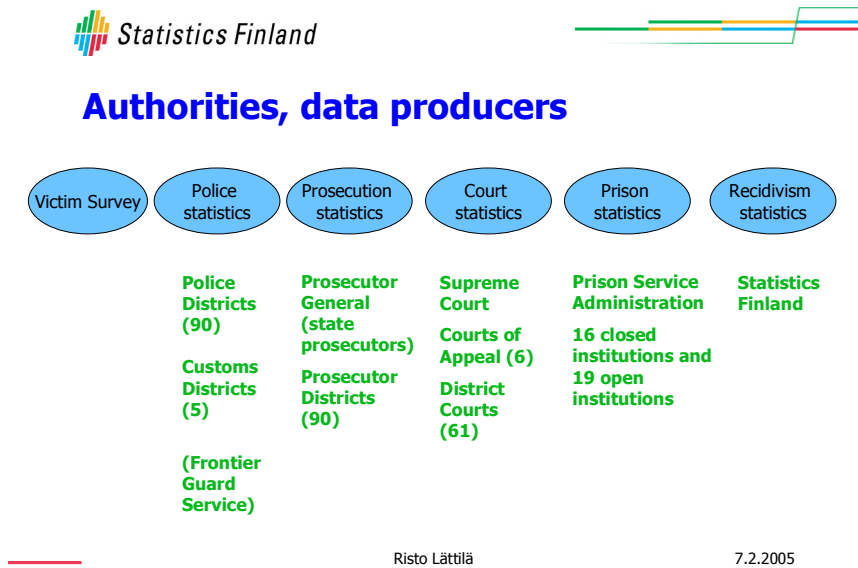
Statistics Finland

Authorities, data producers

Victim Survey

Police statistics

Prosecution statistics

Court statistics

Prison statistics

Recidivism statistics

Police Districts (90)

Customs Districts (5)

(Frontier Guard Service)

Prosecutor General (state prosecutors)

Prosecutor Districts (90)

Supreme Court

Courts of Appeal (6)

District Courts (61)

Prison Service Administration

16 closed institutions and 19 open institutions

Statistics Finland

Risto Lättilä

7.2.2005